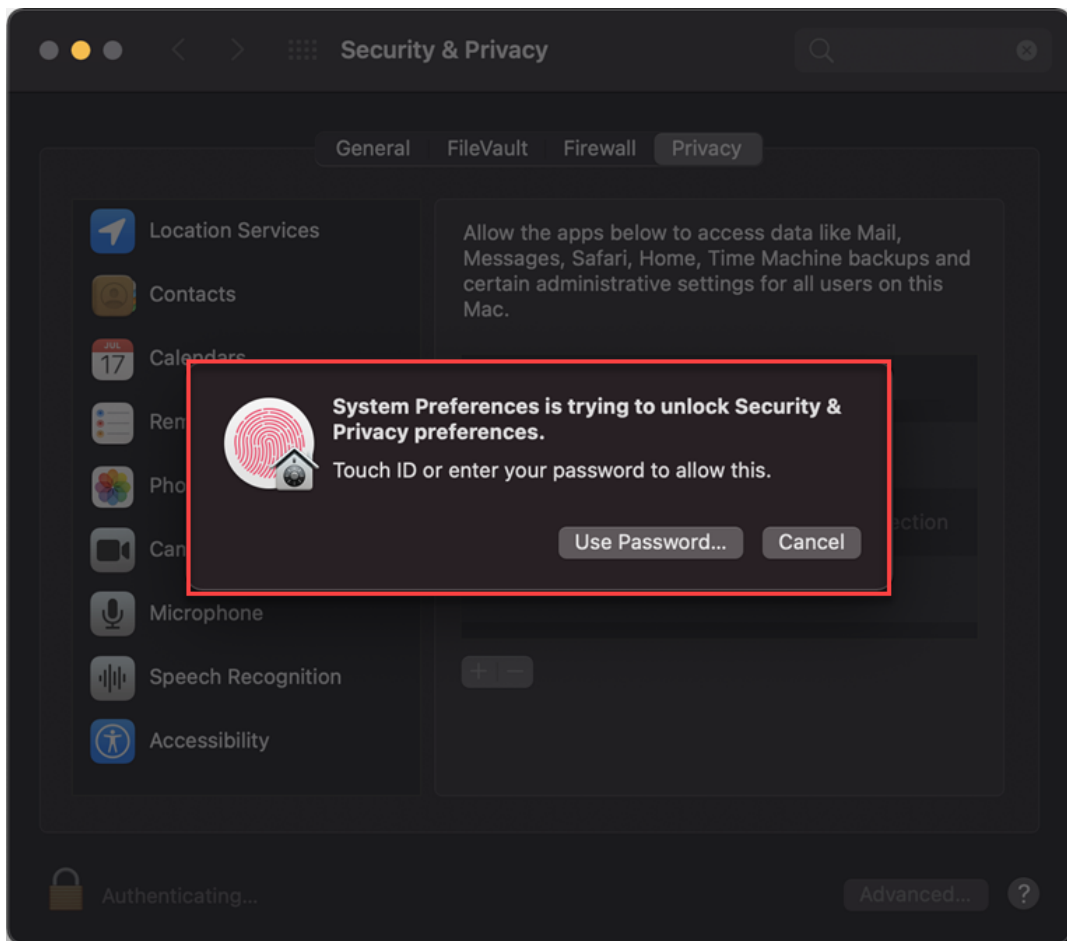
Security & Privacy

General FileVault Firewall Privacy

Location Services
Contacts
JUL 17 Calendars
Rem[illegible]
Pho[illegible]
Cam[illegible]
Microphone
Speech Recognition
Accessibility

Allow the apps below to access data like Mail, Messages, Safari, Home, Time Machine backups and certain administrative settings for all users on this Mac.

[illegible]ection

System Preferences is trying to unlock Security & Privacy preferences.
Touch ID or enter your password to allow this.

Use Password... Cancel

+ −

Authenticating...

Advanced...

?